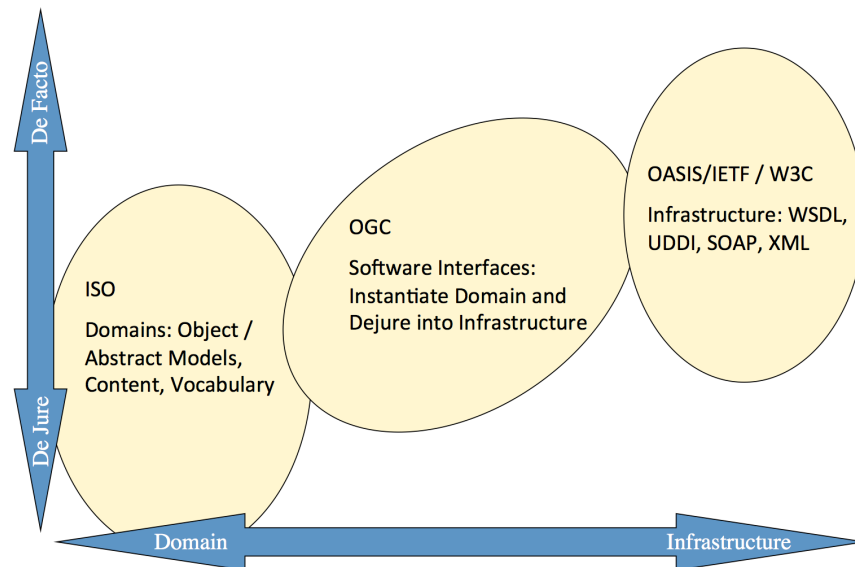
De Facto

De Jure

ISO

Domains: Object / Abstract Models, Content, Vocabulary

OGC

Software Interfaces: Instantiate Domain and Dejure into Infrastructure

OASIS/IETF / W3C

Infrastructure: WSDL, UDDI, SOAP, XML

Domain

Infrastructure